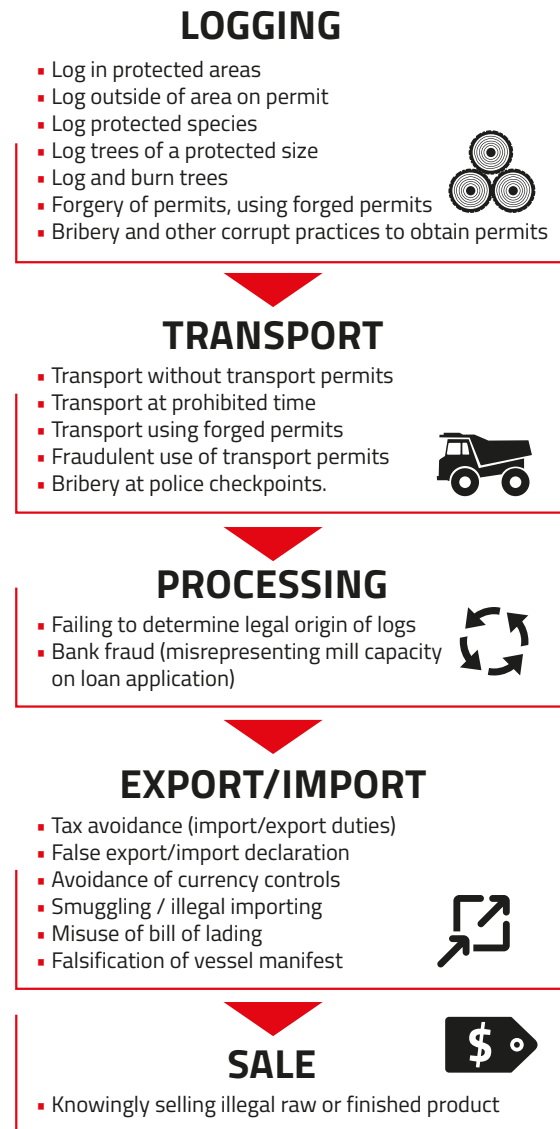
LOGGING

- Log in protected areas
- Log outside of area on permit
- Log protected species
- Log trees of a protected size
- Log and burn trees
- Forgery of permits, using forged permits
- Bribery and other corrupt practices to obtain permits

TRANSPORT

- Transport without transport permits
- Transport at prohibited time
- Transport using forged permits
- Fraudulent use of transport permits
- Bribery at police checkpoints.

PROCESSING

- Failing to determine legal origin of logs
- Bank fraud (misrepresenting mill capacity on loan application)

EXPORT/IMPORT

- Tax avoidance (import/export duties)
- False export/import declaration
- Avoidance of currency controls
- Smuggling / illegal importing
- Misuse of bill of lading
- Falsification of vessel manifest

$

SALE

- Knowingly selling illegal raw or finished product